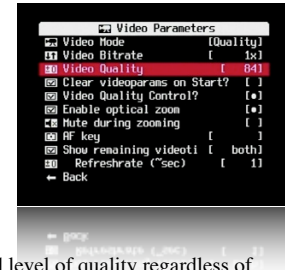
Video Parameters
Video Mode [Quality]
Video Bitrate [ 1x]
Video Quality [ 84]
Clear videoparams on Start? [ ]
Video Quality Control? [•]
Enable optical zoom [•]
Mute during zooming [ ]
AF key [ ]
Show remaining videoti [ both]
Refreshrate (~sec) [ 1]
← Back

l level of quality regardless of